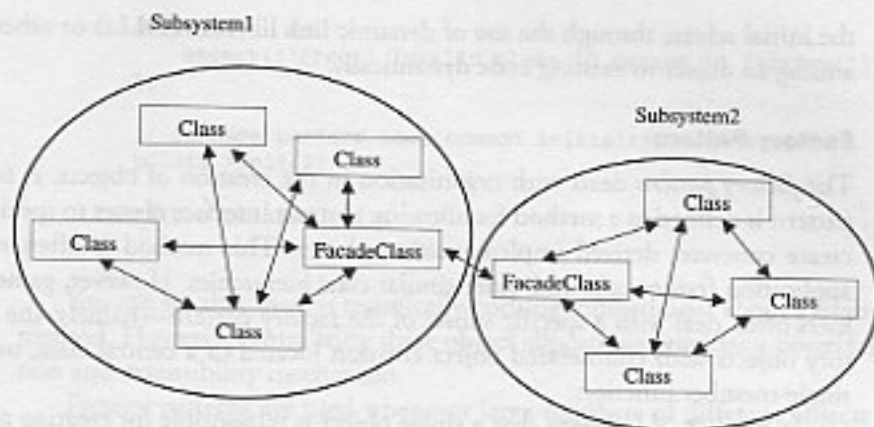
Subsystem1

Class

Class

Class

FacadeClass

Class

Subsystem2

Class

FacadeClass

Class

Class

the initial adeas, through the use of dynamic link li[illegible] or whe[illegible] aring to objects in existing code dynamically.

Factory Pattern

The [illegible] deals with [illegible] of objects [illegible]